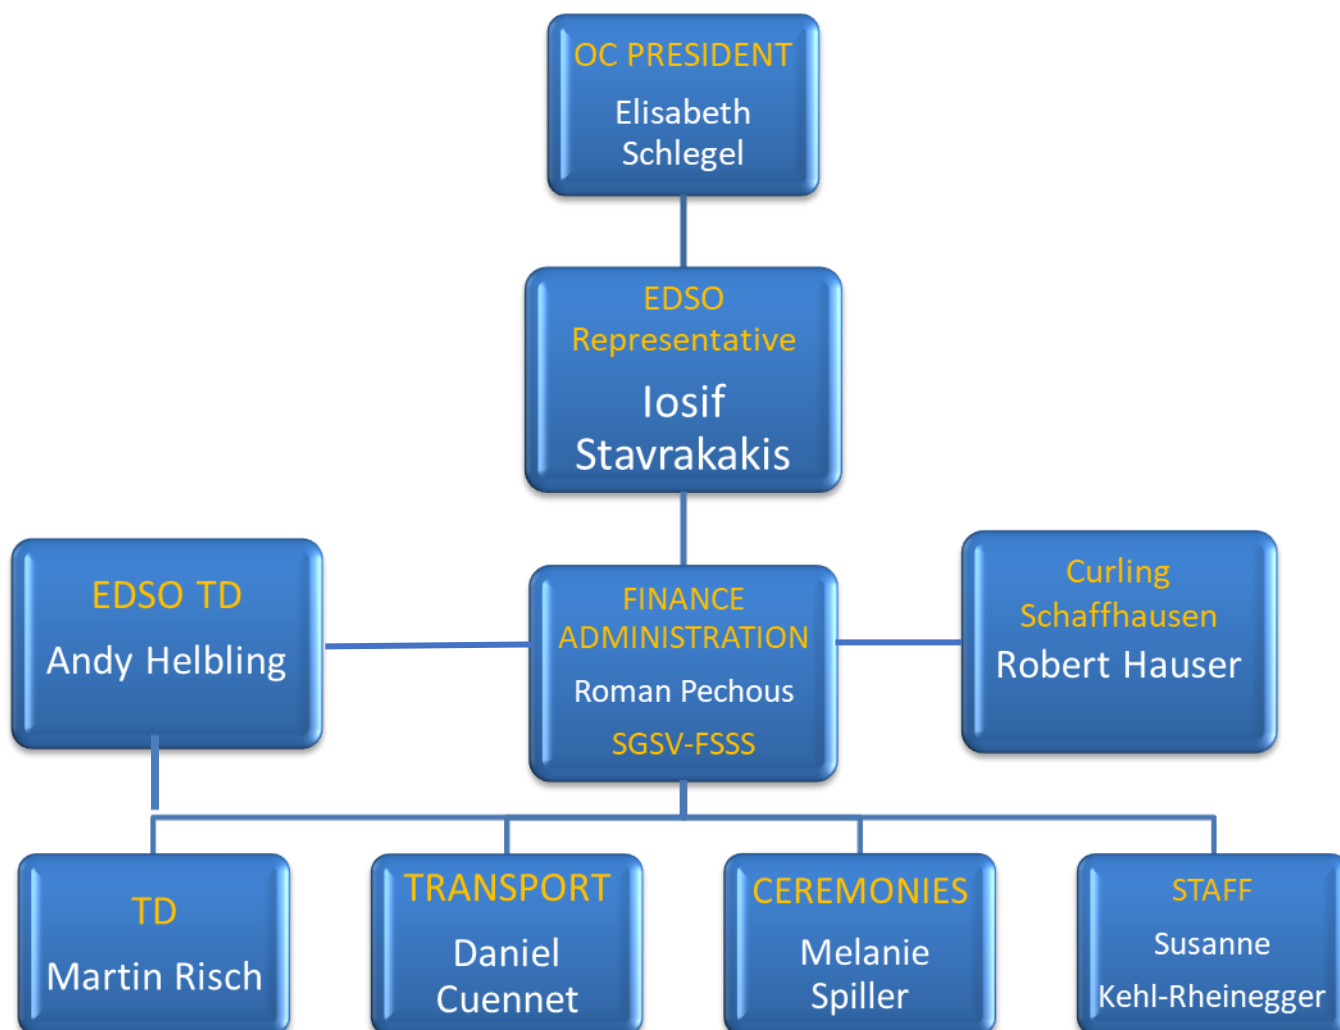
OC PRESIDENT
Elisabeth Schlegel

EDSO Representative
Iosif Stavrakakis

EDSO TD
Andy Helbling

FINANCE ADMINISTRATION
Roman Pechous
SGSV-FSSS

Curling Schaffhausen
Robert Hauser

TD
Martin Risch

TRANSPORT
Daniel Cuennet

CEREMONIES
Melanie Spiller

STAFF
Susanne Kehl-Rheinegger